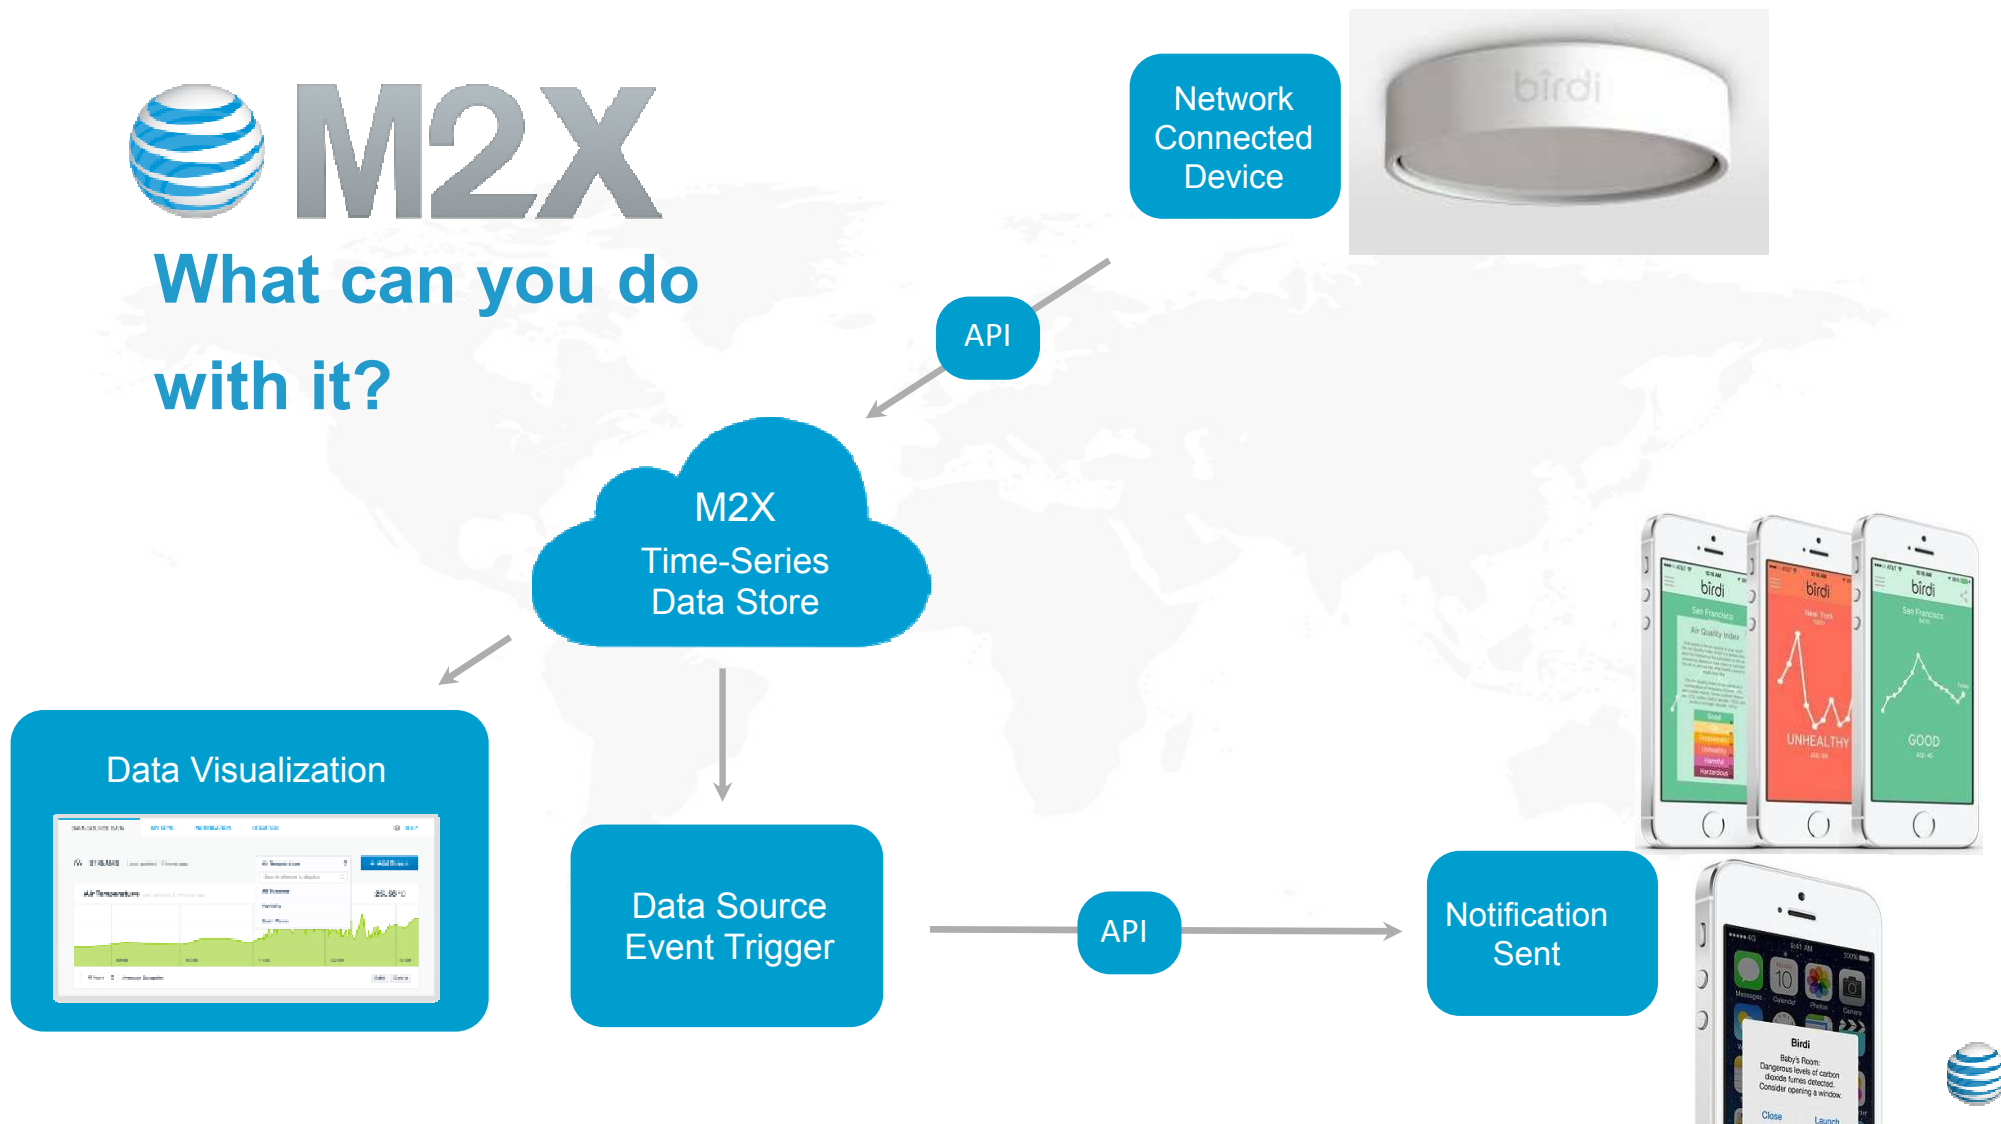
M2X

What can you do with it?

Network Connected Device

birdi

API

M2X
Time-Series
Data Store

Data Visualization

Data Source Event Trigger

API

Notification Sent

birdi

San Francisco

Air Quality Index

UNHEALTHY

GOOD

Birdi

Baby's Room: Dangerous levels of carbon dioxide fumes detected. Consider opening a window.

Close

Launch